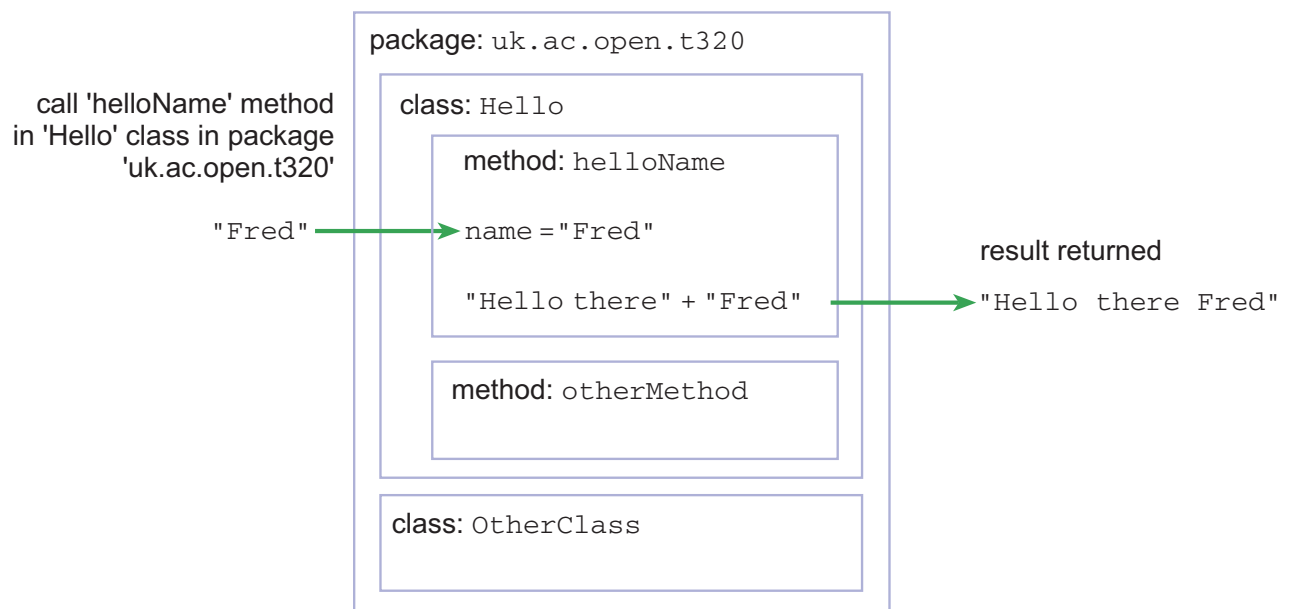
call 'helloName' method in 'Hello' class in package 'uk.ac.open.t320'

"Fred"

package: uk.ac.open.t320

class: Hello

method: helloName

name = "Fred"

"Hello there" + "Fred"

result returned

"Hello there Fred"

method: otherMethod

class: OtherClass